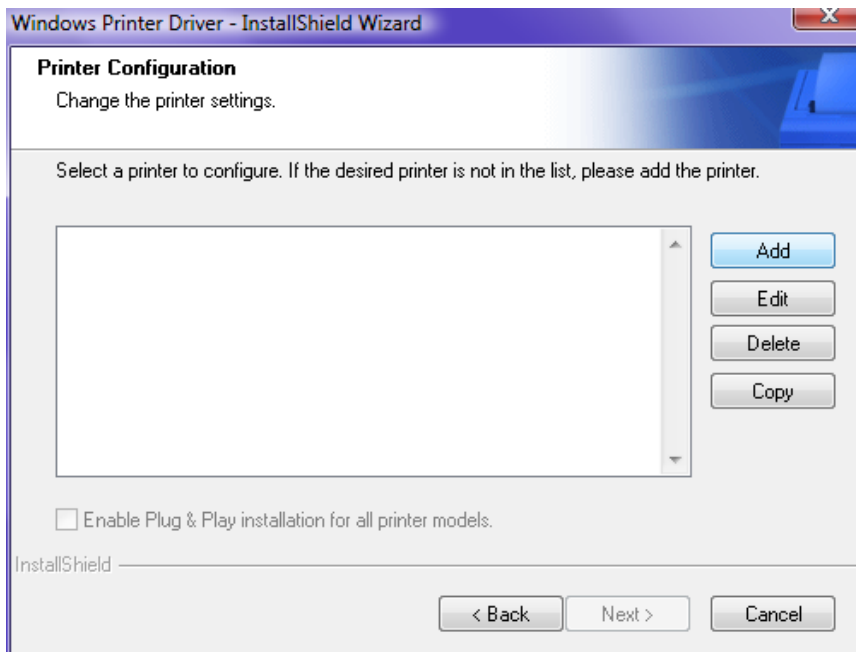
Windows Printer Driver - InstallShield Wizard

Printer Configuration

Change the printer settings.

Select a printer to configure. If the desired printer is not in the list, please add the printer.

Add

Edit

Delete

Copy

Enable Plug & Play installation for all printer models.

InstallShield

< Back

Next >

Cancel